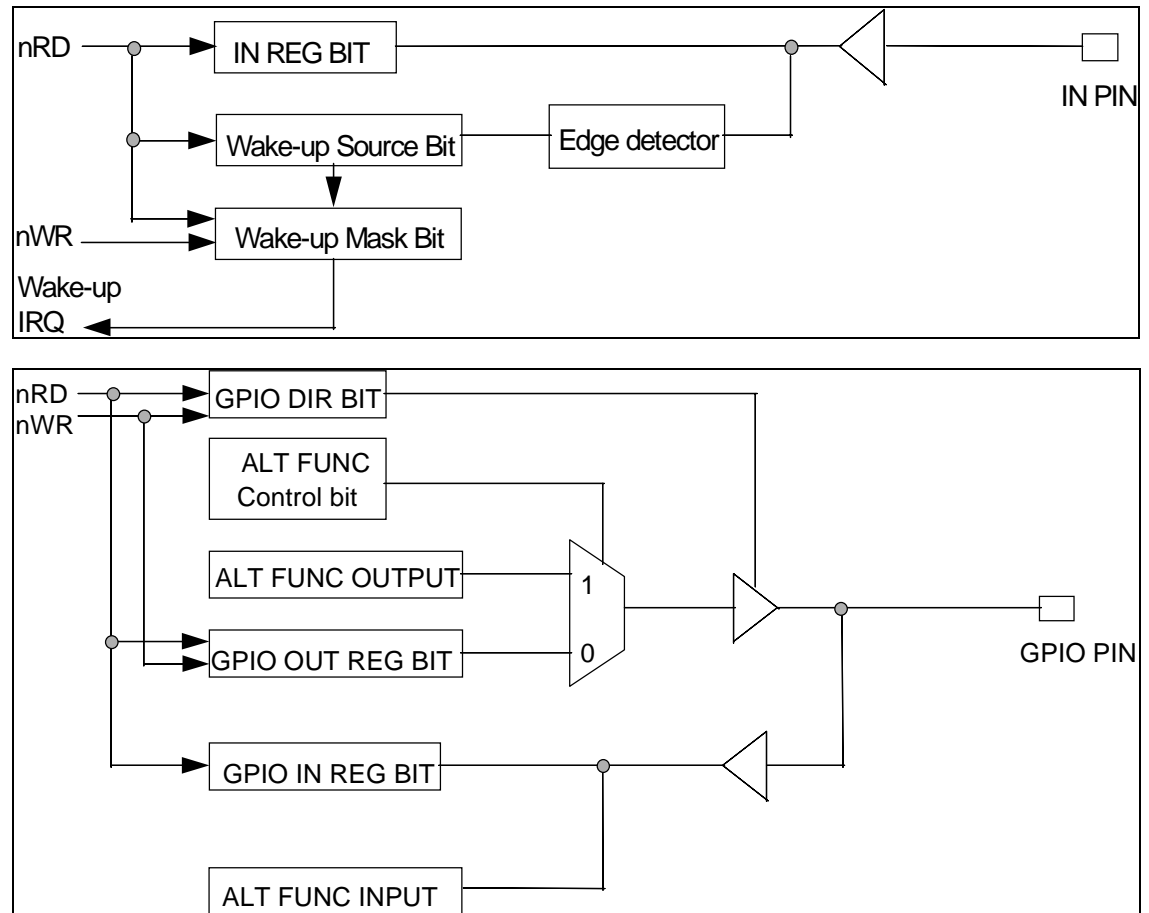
nRD
IN REG BIT
IN PIN
Wake-up Source Bit
Edge detector
nWR
Wake-up Mask Bit
Wake-up
IRQ

nRD
nWR
GPIO DIR BIT
ALT FUNC
Control bit
ALT FUNC OUTPUT
1
GPIO OUT REG BIT
0
GPIO PIN
GPIO IN REG BIT
ALT FUNC INPUT